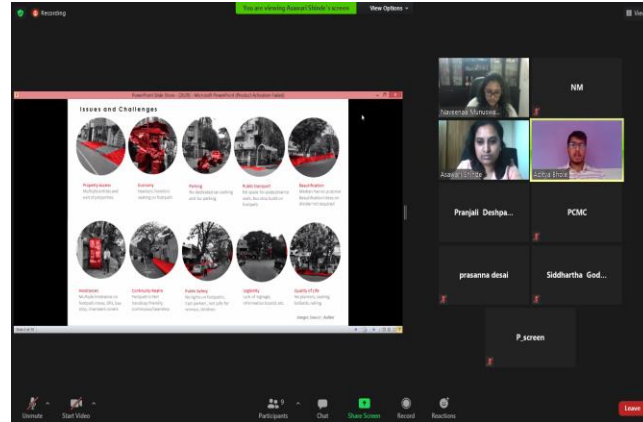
Recording

You are viewing Aswari Shinde's screen

View Options

PowerPoint Slide Show - [2020 - Microsoft PowerPoint (Product Activation Failed)]

Issues and Challenges

Property Access
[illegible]

Economy
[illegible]

Parking
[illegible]

Public transport
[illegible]

Beautification
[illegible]

Walkability
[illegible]

Continuity Matrix
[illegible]

Public Safety
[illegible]

Legibility
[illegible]

Quality of Life
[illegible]

Images Source: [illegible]

Naveenaa Munuswa...

NM

Aswari Shinde

Aditya Bhole

Pranjali Deshpa...

PCMC

prasanna desai

Siddhartha God...

P_screen

Unmute

Start Video

Participants 9

Chat

Share Screen

Record

Reactions

Leave